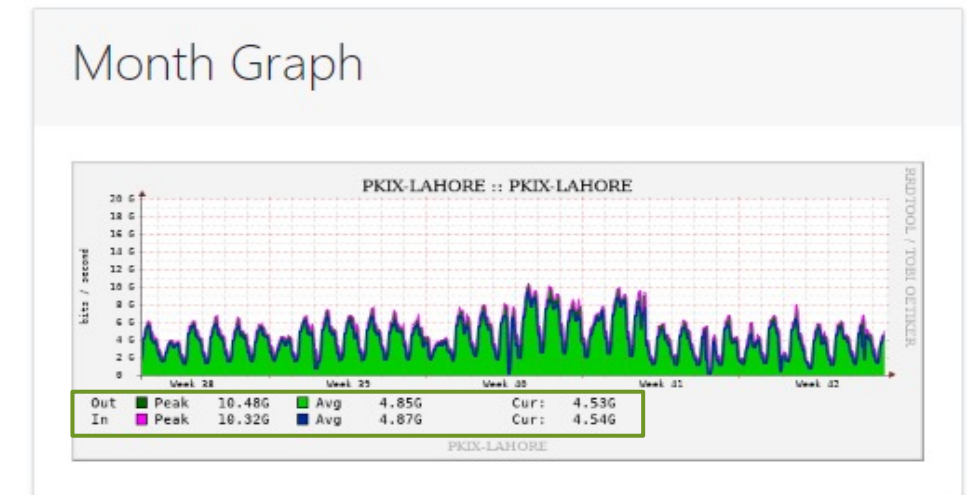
Month Graph

PKIX-LAHORE :: PKIX-LAHORE

bits / second

20 G
18 G
16 G
14 G
12 G
10 G
8 G
6 G
4 G
2 G
0

Week 38
Week 39
Week 40
Week 41
Week 42

RRDTOOL / TOBI OETIKER

| Out | Peak | 10.48G | Avg | 4.85G | Cur: | 4.53G |
|---|---|---|---|---|---|---|
| In | Peak | 10.32G | Avg | 4.87G | Cur: | 4.54G |

PKIX-LAHORE